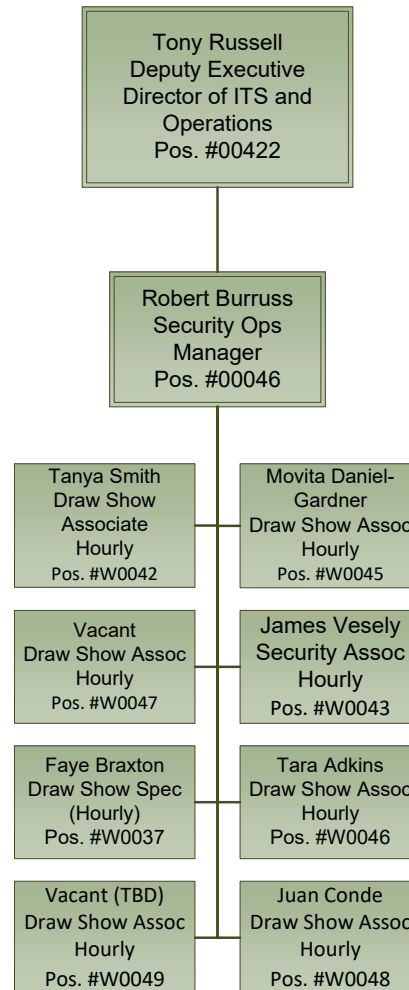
Tony Russell
Deputy Executive
Director of ITS and
Operations
Pos. #00422

Robert Burruss
Security Ops
Manager
Pos. #00046

Tanya Smith
Draw Show
Associate
Hourly
Pos. #W0042

Movita Daniel-Gardner
Draw Show Assoc
Hourly
Pos. #W0045

Vacant
Draw Show Assoc
Hourly
Pos. #W0047

James Vesely
Security Assoc
Hourly
Pos. #W0043

Faye Braxton
Draw Show Spec
(Hourly)
Pos. #W0037

Tara Adkins
Draw Show Assoc
Hourly
Pos. #W0046

Vacant (TBD)
Draw Show Assoc
Hourly
Pos. #W0049

Juan Conde
Draw Show Assoc
Hourly
Pos. #W0048